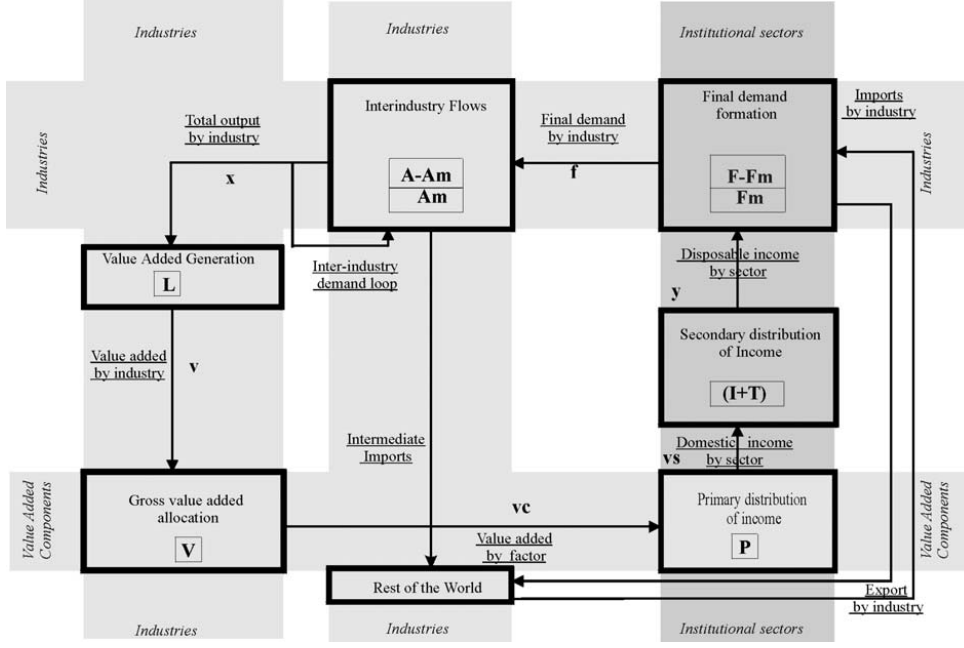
Industries

Industries

Institutional sectors

Industries

Industries

Total output by industry

x

Interindustry Flows

A-Am
Am

Final demand by industry

f

Final demand formation

F-Fm
Fm

Imports by industry

Value Added Generation

L

Inter-industry demand loop

Disposable income by sector

y

Secondary distribution of Income

(I+T)

Value added by industry

v

Intermediate Imports

Domestic income by sector

vs

Value Added Components

Gross value added allocation

V

vc

Value added by factor

Primary distribution of income

P

Value Added Components

Rest of the World

Export by industry

Industries

Industries

Institutional sectors